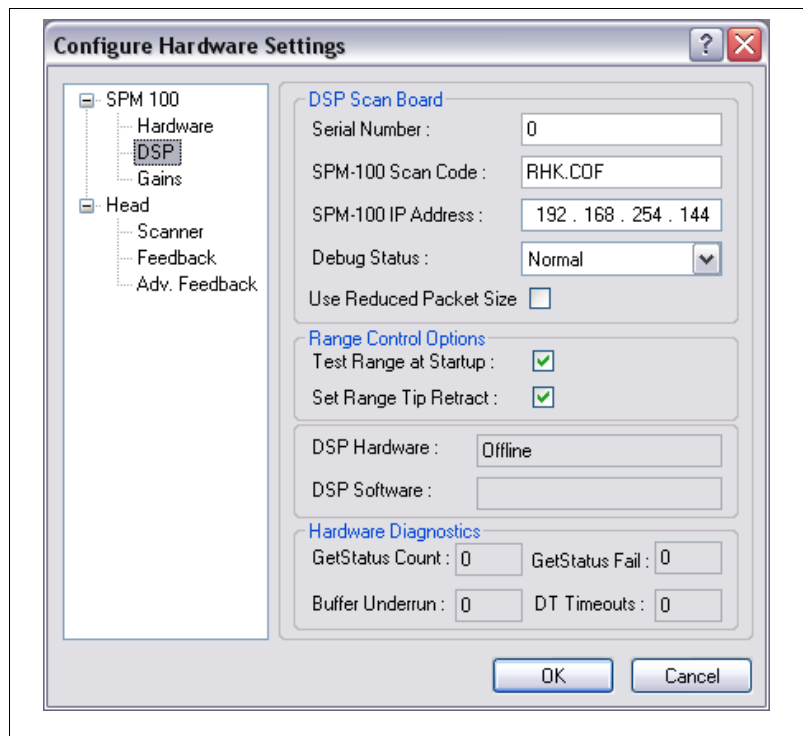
Configure Hardware Settings

SPM 100
Hardware
DSP
Gains
Head
Scanner
Feedback
Adv. Feedback

DSP Scan Board
Serial Number : 0
SPM-100 Scan Code : RHK.COF
SPM-100 IP Address : 192 . 168 . 254 . 144
Debug Status : Normal
Use Reduced Packet Size

Range Control Options
Test Range at Startup :
Set Range Tip Retract :

DSP Hardware : Offline
DSP Software :

Hardware Diagnostics
GetStatus Count : 0
GetStatus Fail : 0
Buffer Underrun : 0
DT Timeouts : 0

OK
Cancel